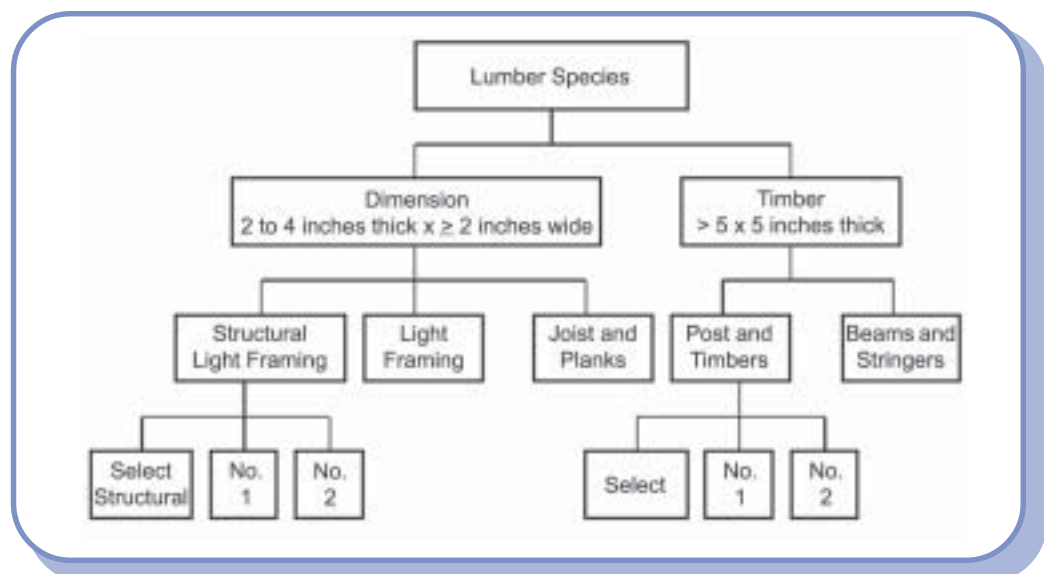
Lumber Species

Dimension
2 to 4 inches thick x $\geq$ 2 inches wide

Timber
> 5 x 5 inches thick

Structural Light Framing

Light Framing

Joist and Planks

Post and Timbers

Beams and Stringers

Select Structural

No. 1

No. 2

Select

No. 1

No. 2